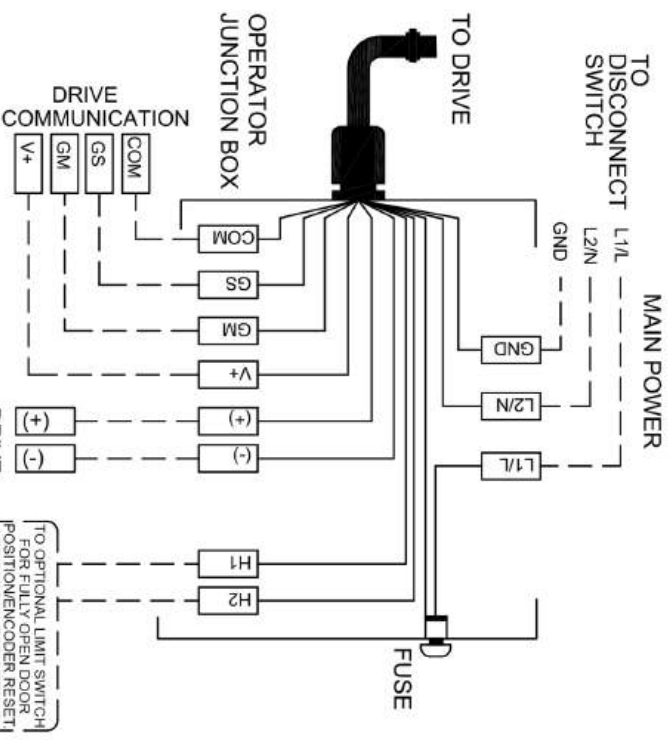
OPERATOR JUNCTION BOX

TO DRIVE

TO DISCONNECT SWITCH

DRIVE COMMUNICATION

V+

GM

GS

COM

COM

GS

GM

V+

(+)

(-)

(+)

(-)

H1

H2

TO OPTIONAL LIMIT SWITCH FOR FULLY OPEN DOOR POSITION/ENCODER RESET

L1/L

L2/N

GND

GND

L2/N

L1/L

MAIN POWER

FUSE